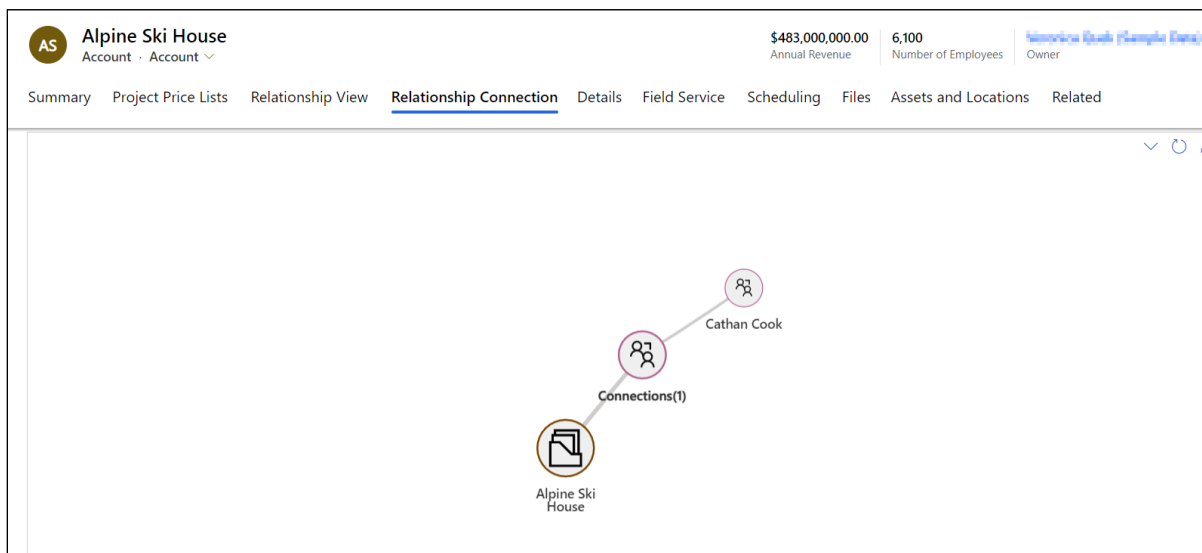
AS Alpine Ski House
Account · Account

$483,000,000.00
Annual Revenue

6,100
Number of Employees

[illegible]
Owner

Summary Project Price Lists Relationship View Relationship Connection Details Field Service Scheduling Files Assets and Locations Related

Cathan Cook

Connections(1)

Alpine Ski House